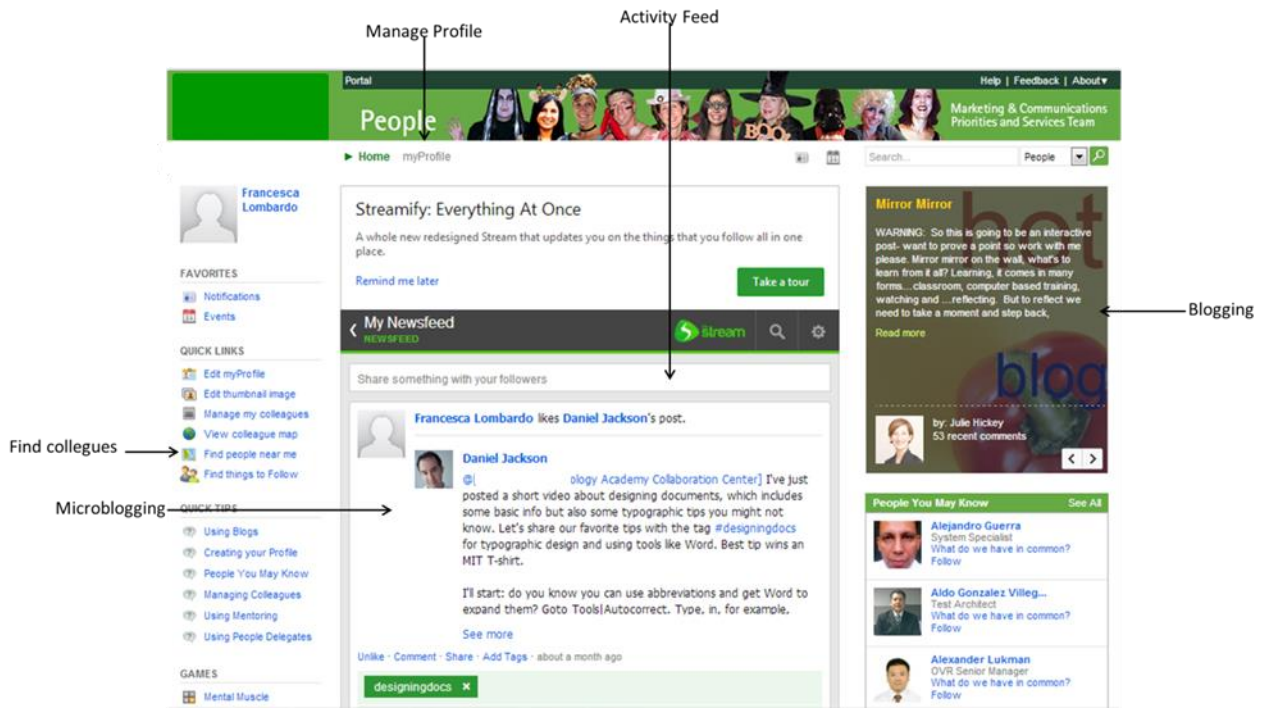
Manage Profile

Activity Feed

Portal

Help | Feedback | About▾

People

Marketing & Communications Priorities and Services Team

► Home myProfile

Search...

People

Francesca Lombardo

FAVORITES

Notifications

Events

QUICK LINKS

Edit myProfile

Edit thumbnail image

Manage my colleagues

View colleague map

Find people near me

Find things to Follow

QUICK TIPS

Using Blogs

Creating your Profile

People You May Know

Managing Colleagues

Using Mentoring

Using People Delegates

GAMES

Mental Muscle

Find collegues

Microblogging

Streamify: Everything At Once

A whole new redesigned Stream that updates you on the things that you follow all in one place.

Remind me later

Take a tour

My Newsfeed

NEWSFEED

Stream

Share something with your followers

Francesca Lombardo likes Daniel Jackson's post.

Daniel Jackson

@[ ology Academy Collaboration Center] I've just posted a short video about designing documents, which includes some basic info but also some typographic tips you might not know. Let's share our favorite tips with the tag #designingdocs for typographic design and using tools like Word. Best tip wins an MIT T-shirt.

I'll start: do you know you can use abbreviations and get Word to expand them? Goto Tools|Autocorrect. Type, in, for example,

See more

Unlike · Comment · Share · Add Tags · about a month ago

designingdocs ×

Mirror Mirror

WARNING: So this is going to be an interactive post- want to prove a point so work with me please. Mirror mirror on the wall, what's to learn from it all? Learning, it comes in many forms....classroom, computer based training, watching and ....reflecting. But to reflect we need to take a moment and step back,

Read more

blog

by: Julie Hickey
53 recent comments

Blogging

People You May Know

See All

Alejandro Guerra
System Specialist
What do we have in common?
Follow

Aldo Gonzalez Villeg...
Test Architect
What do we have in common?
Follow

Alexander Lukman
OVR Senior Manager
What do we have in common?
Follow